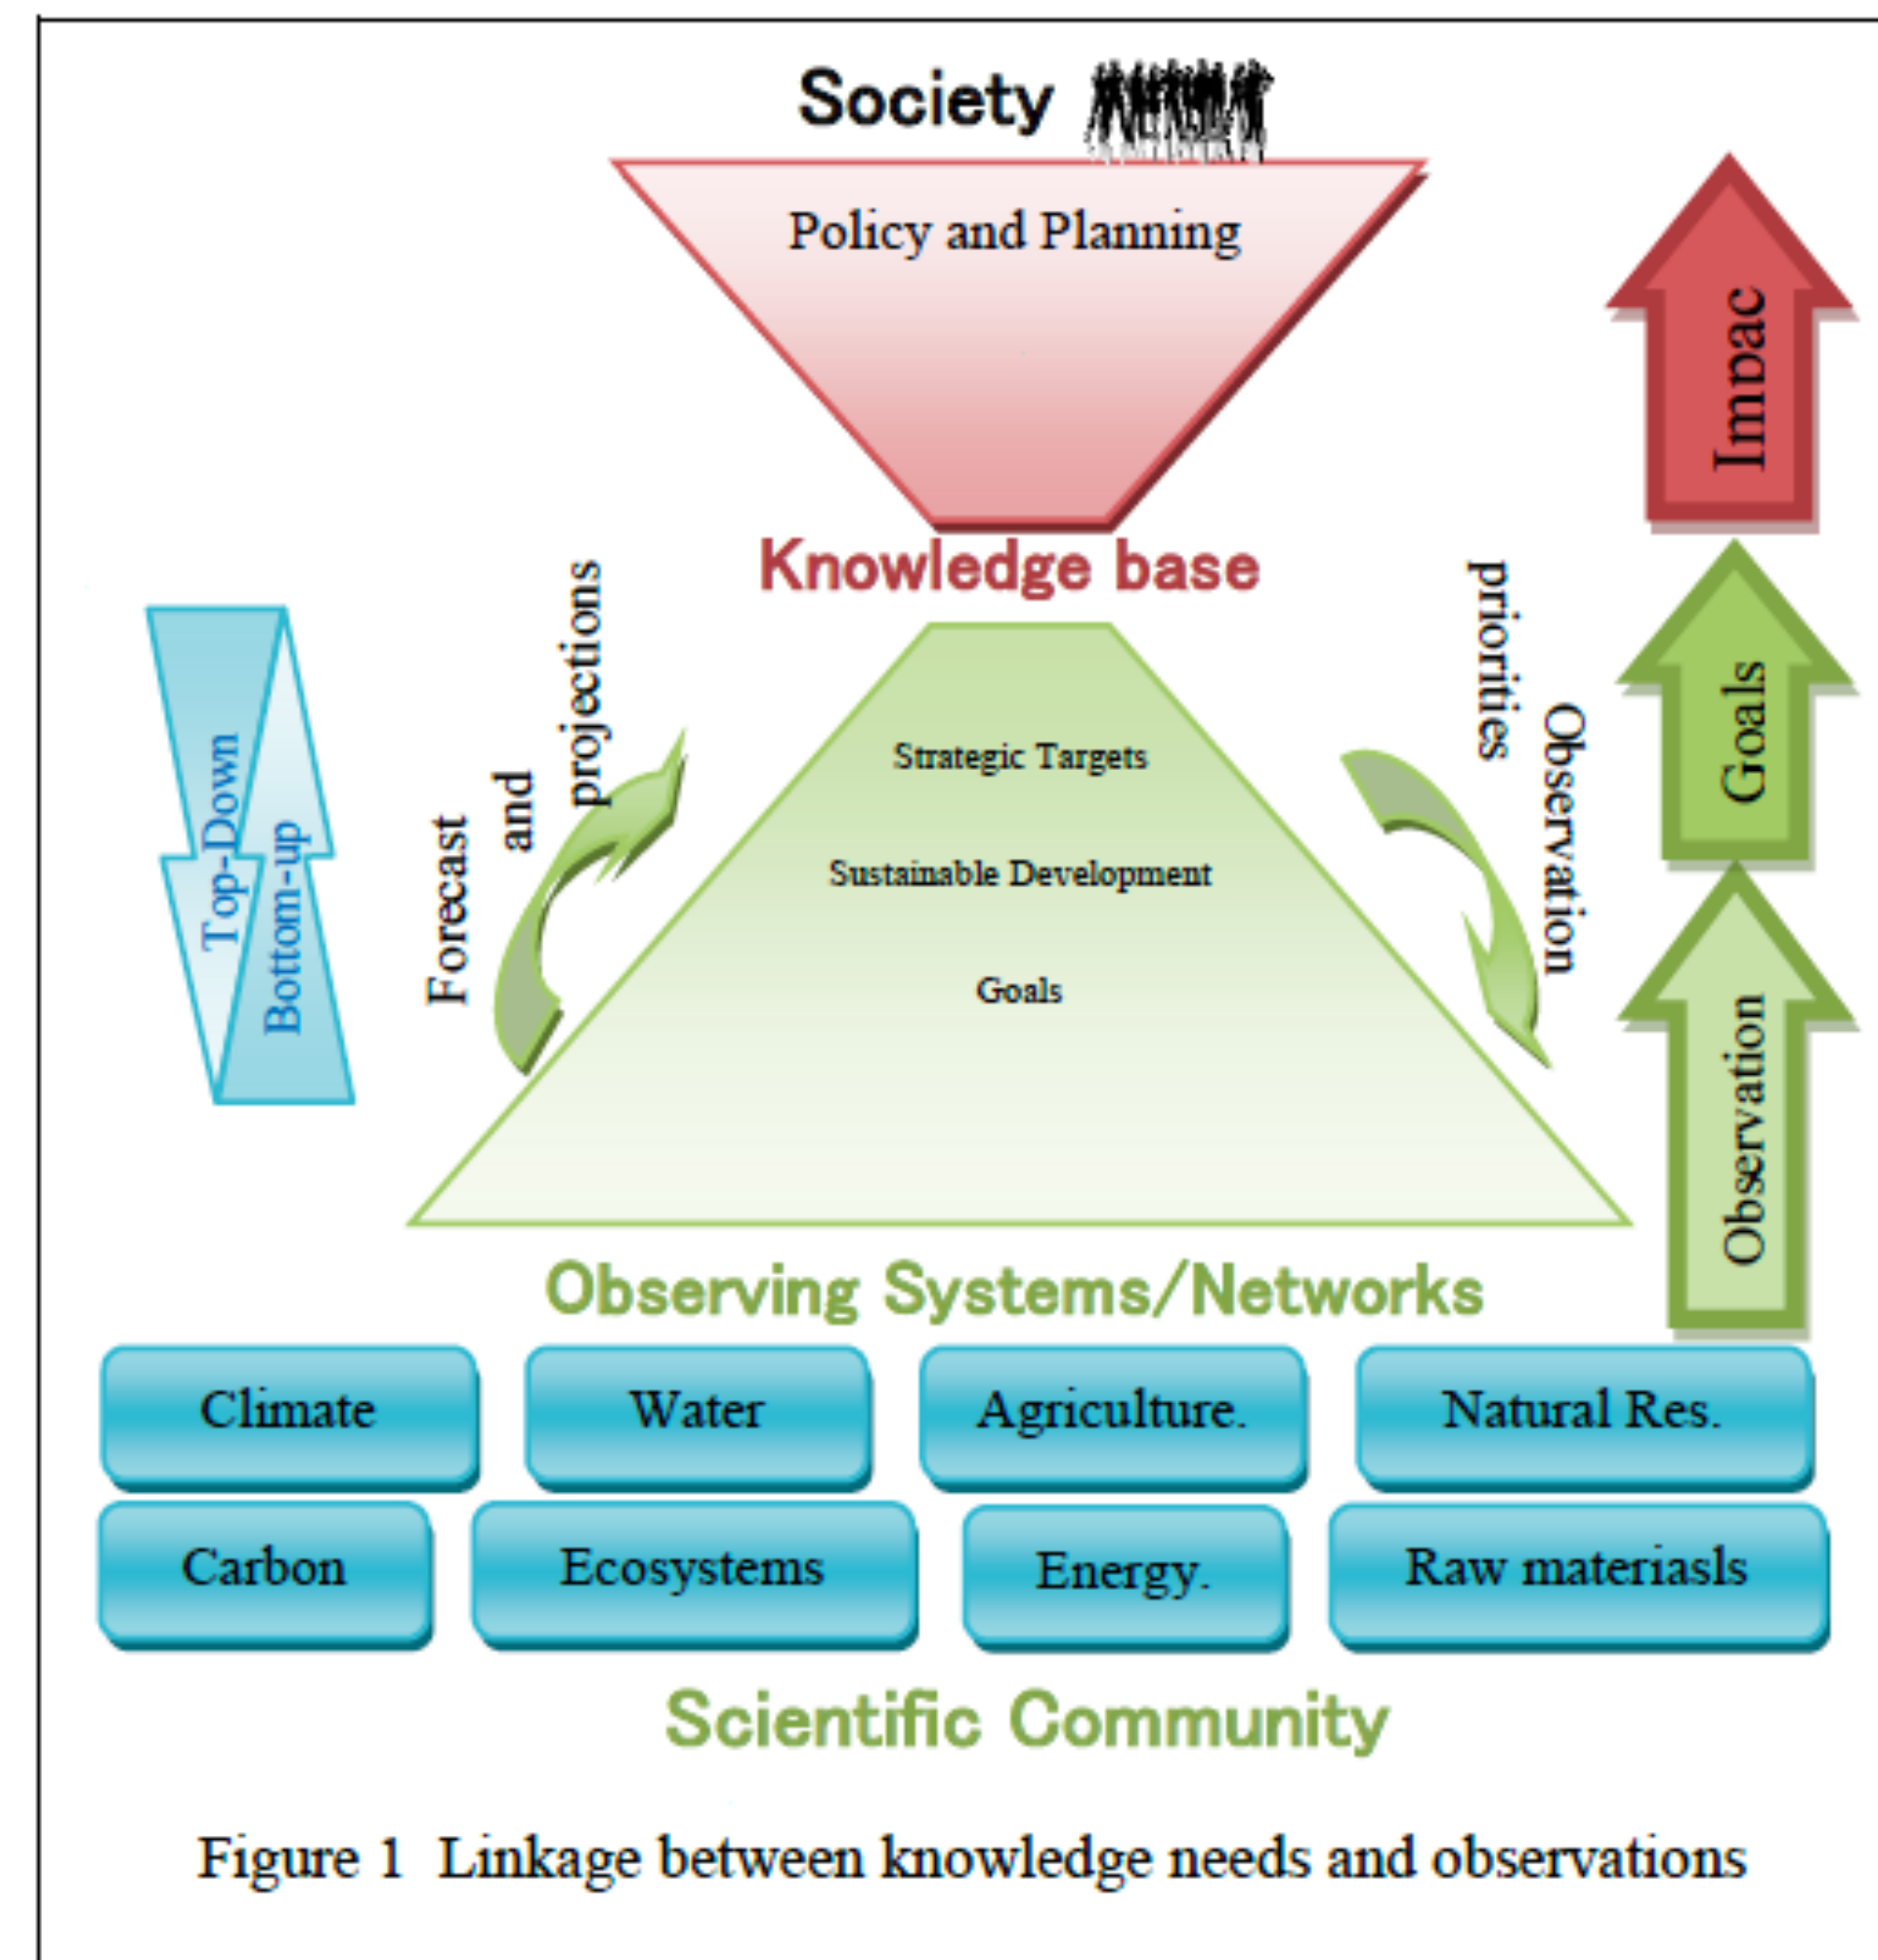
Society

Policy and Planning

Impac

Knowledge base

Top-Down

Bottom-up

Forecast and projections

Strategic Targets

Sustainable Development

Goals

Observation priorities

Goals

Observation

Observing Systems/Networks

Climate

Water

Agriculture.

Natural Res.

Carbon

Ecosystems

Energy.

Raw materiasls

Scientific Community

Figure 1 Linkage between knowledge needs and observations